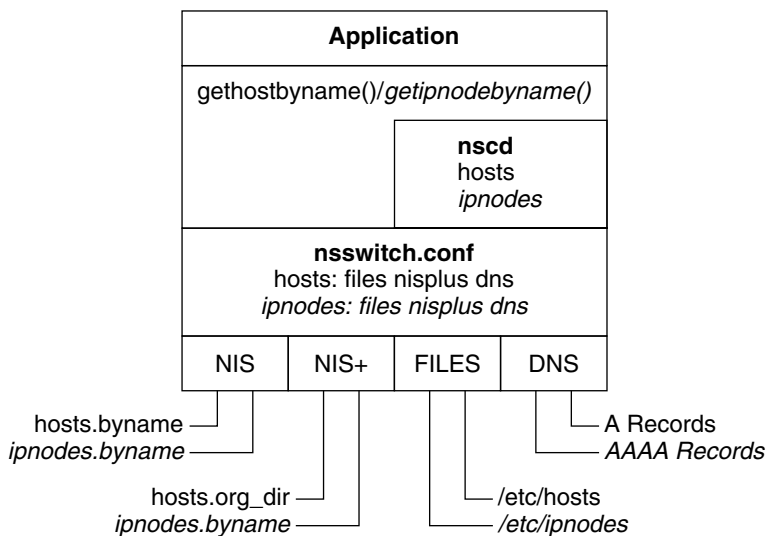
Application

gethostbyname()/getipnodebyname()

nscd
hosts
ipnodes

nsswitch.conf
hosts: files nisplus dns
ipnodes: files nisplus dns

| NIS | NIS+ | FILES | DNS |
|---|---|---|---|

hosts.byname
ipnodes.byname

hosts.org_dir
ipnodes.byname

/etc/hosts
/etc/ipnodes

A Records
AAAA Records